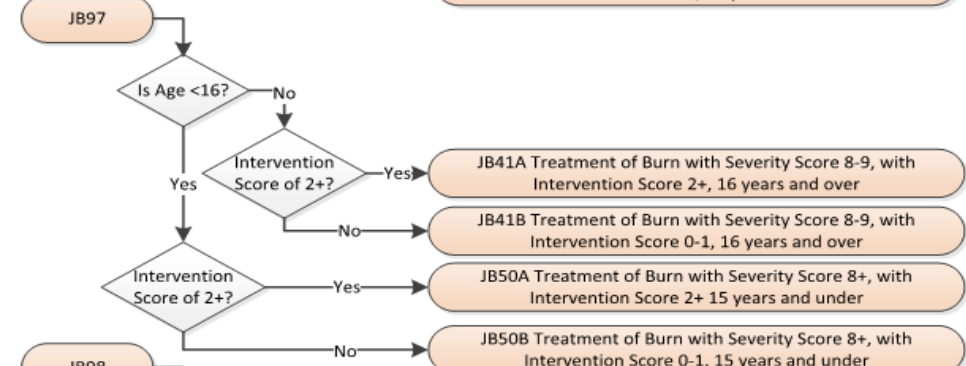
JB97

Is Age <16?

No

Intervention Score of 2+?

Yes

JB41A Treatment of Burn with Severity Score 8-9, with Intervention Score 2+, 16 years and over

No

JB41B Treatment of Burn with Severity Score 8-9, with Intervention Score 0-1, 16 years and over

Yes

Intervention Score of 2+?

Yes

JB50A Treatment of Burn with Severity Score 8+, with Intervention Score 2+ 15 years and under

No

JB50B Treatment of Burn with Severity Score 8+, with Intervention Score 0-1, 15 years and under

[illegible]